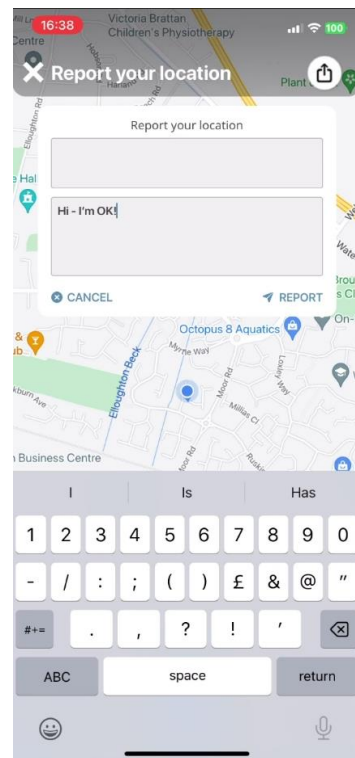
16:38
100
Victoria Brattan Children's Physiotherapy
Centre
Report your location
Plant
Report your location
Hi - I'm OK!
CANCEL
REPORT
Octopus 8 Aquatics
Myrtle Way
Elloughton Beck
Moor Rd
Millais Cl
Business Centre
I
Is
Has
1 2 3 4 5 6 7 8 9 0
- / : ; ( ) £ & @ "
#+= . , ? ! '
ABC
space
return